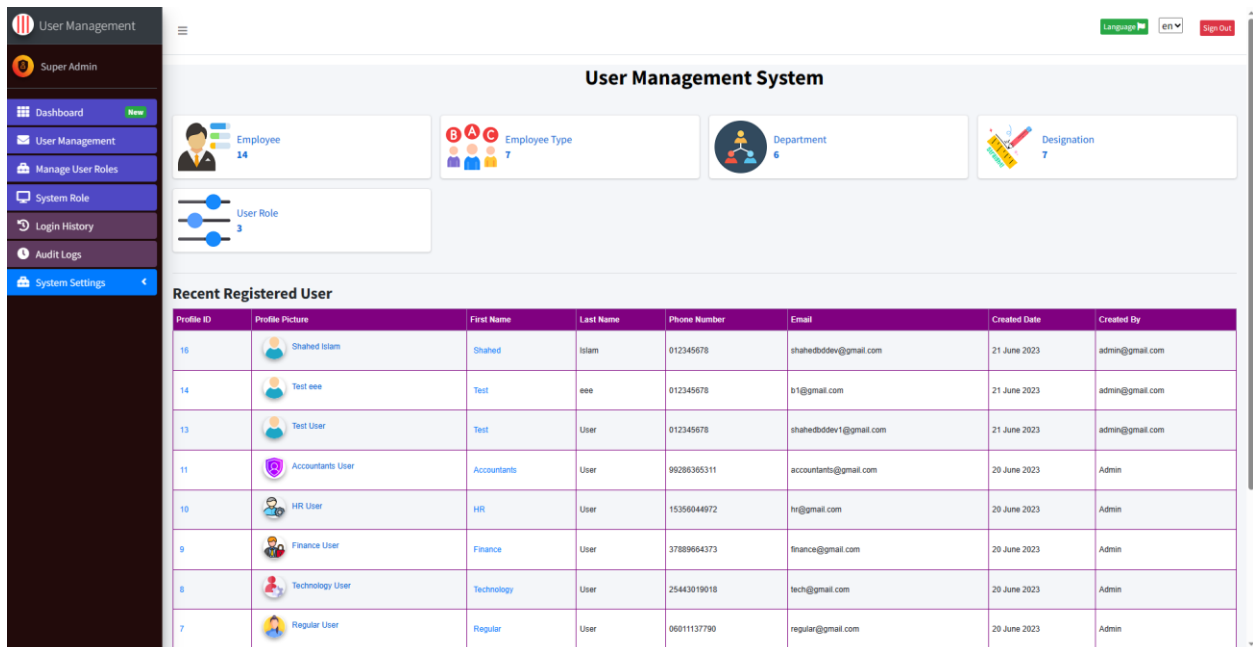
User Management

Super Admin

Dashboard New
User Management
Manage User Roles
System Role
Login History
Audit Logs
System Settings

≡

Language en Sign Out

User Management System

Employee
14

Employee Type
7

Department
6

Designation
7

User Role
3

Recent Registered User

| Profile ID | Profile Picture | First Name | Last Name | Phone Number | Email | Created Date | Created By |
|---|---|---|---|---|---|---|---|
| 16 | Shahed Islam | Shahed | Islam | 012345678 | shahedbddev@gmail.com | 21 June 2023 | admin@gmail.com |
| 14 | Test eee | Test | eee | 012345678 | b1@gmail.com | 21 June 2023 | admin@gmail.com |
| 13 | Test User | Test | User | 012345678 | shahedbddev1@gmail.com | 21 June 2023 | admin@gmail.com |
| 11 | Accountants User | Accountants | User | 99286365311 | accountants@gmail.com | 20 June 2023 | Admin |
| 10 | HR User | HR | User | 15356044972 | hr@gmail.com | 20 June 2023 | Admin |
| 9 | Finance User | Finance | User | 37889664373 | finance@gmail.com | 20 June 2023 | Admin |
| 8 | Technology User | Technology | User | 25443019018 | tech@gmail.com | 20 June 2023 | Admin |
| 7 | Regular User | Regular | User | 06011137790 | regular@gmail.com | 20 June 2023 | Admin |